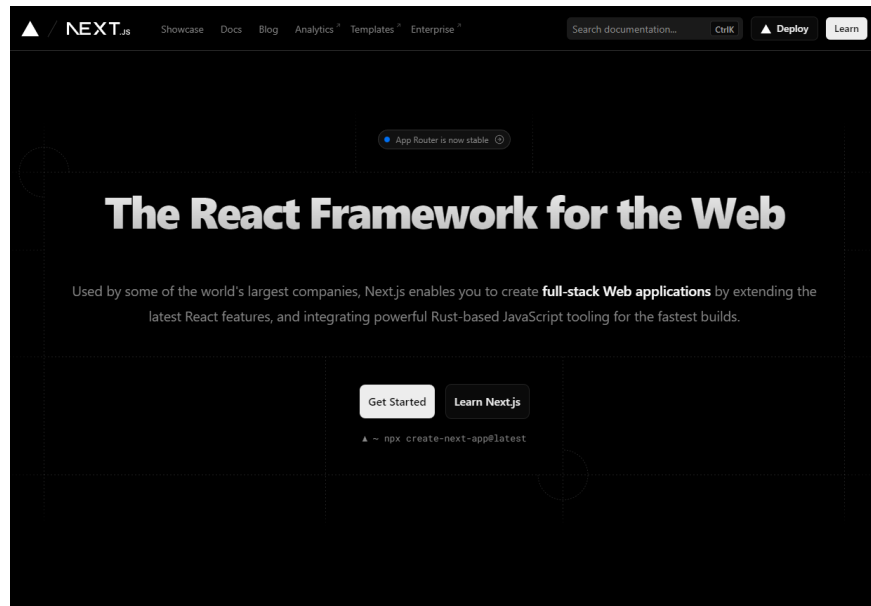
NEXT.js Showcase Docs Blog Analytics ↗ Templates ↗ Enterprise ↗ Search documentation... CtrlK ▲ Deploy Learn

App Router is now stable

The React Framework for the Web

Used by some of the world's largest companies, Next.js enables you to create **full-stack Web applications** by extending the latest React features, and integrating powerful Rust-based JavaScript tooling for the fastest builds.

Get Started Learn Next.js

▲ ~ npx create-next-app@latest